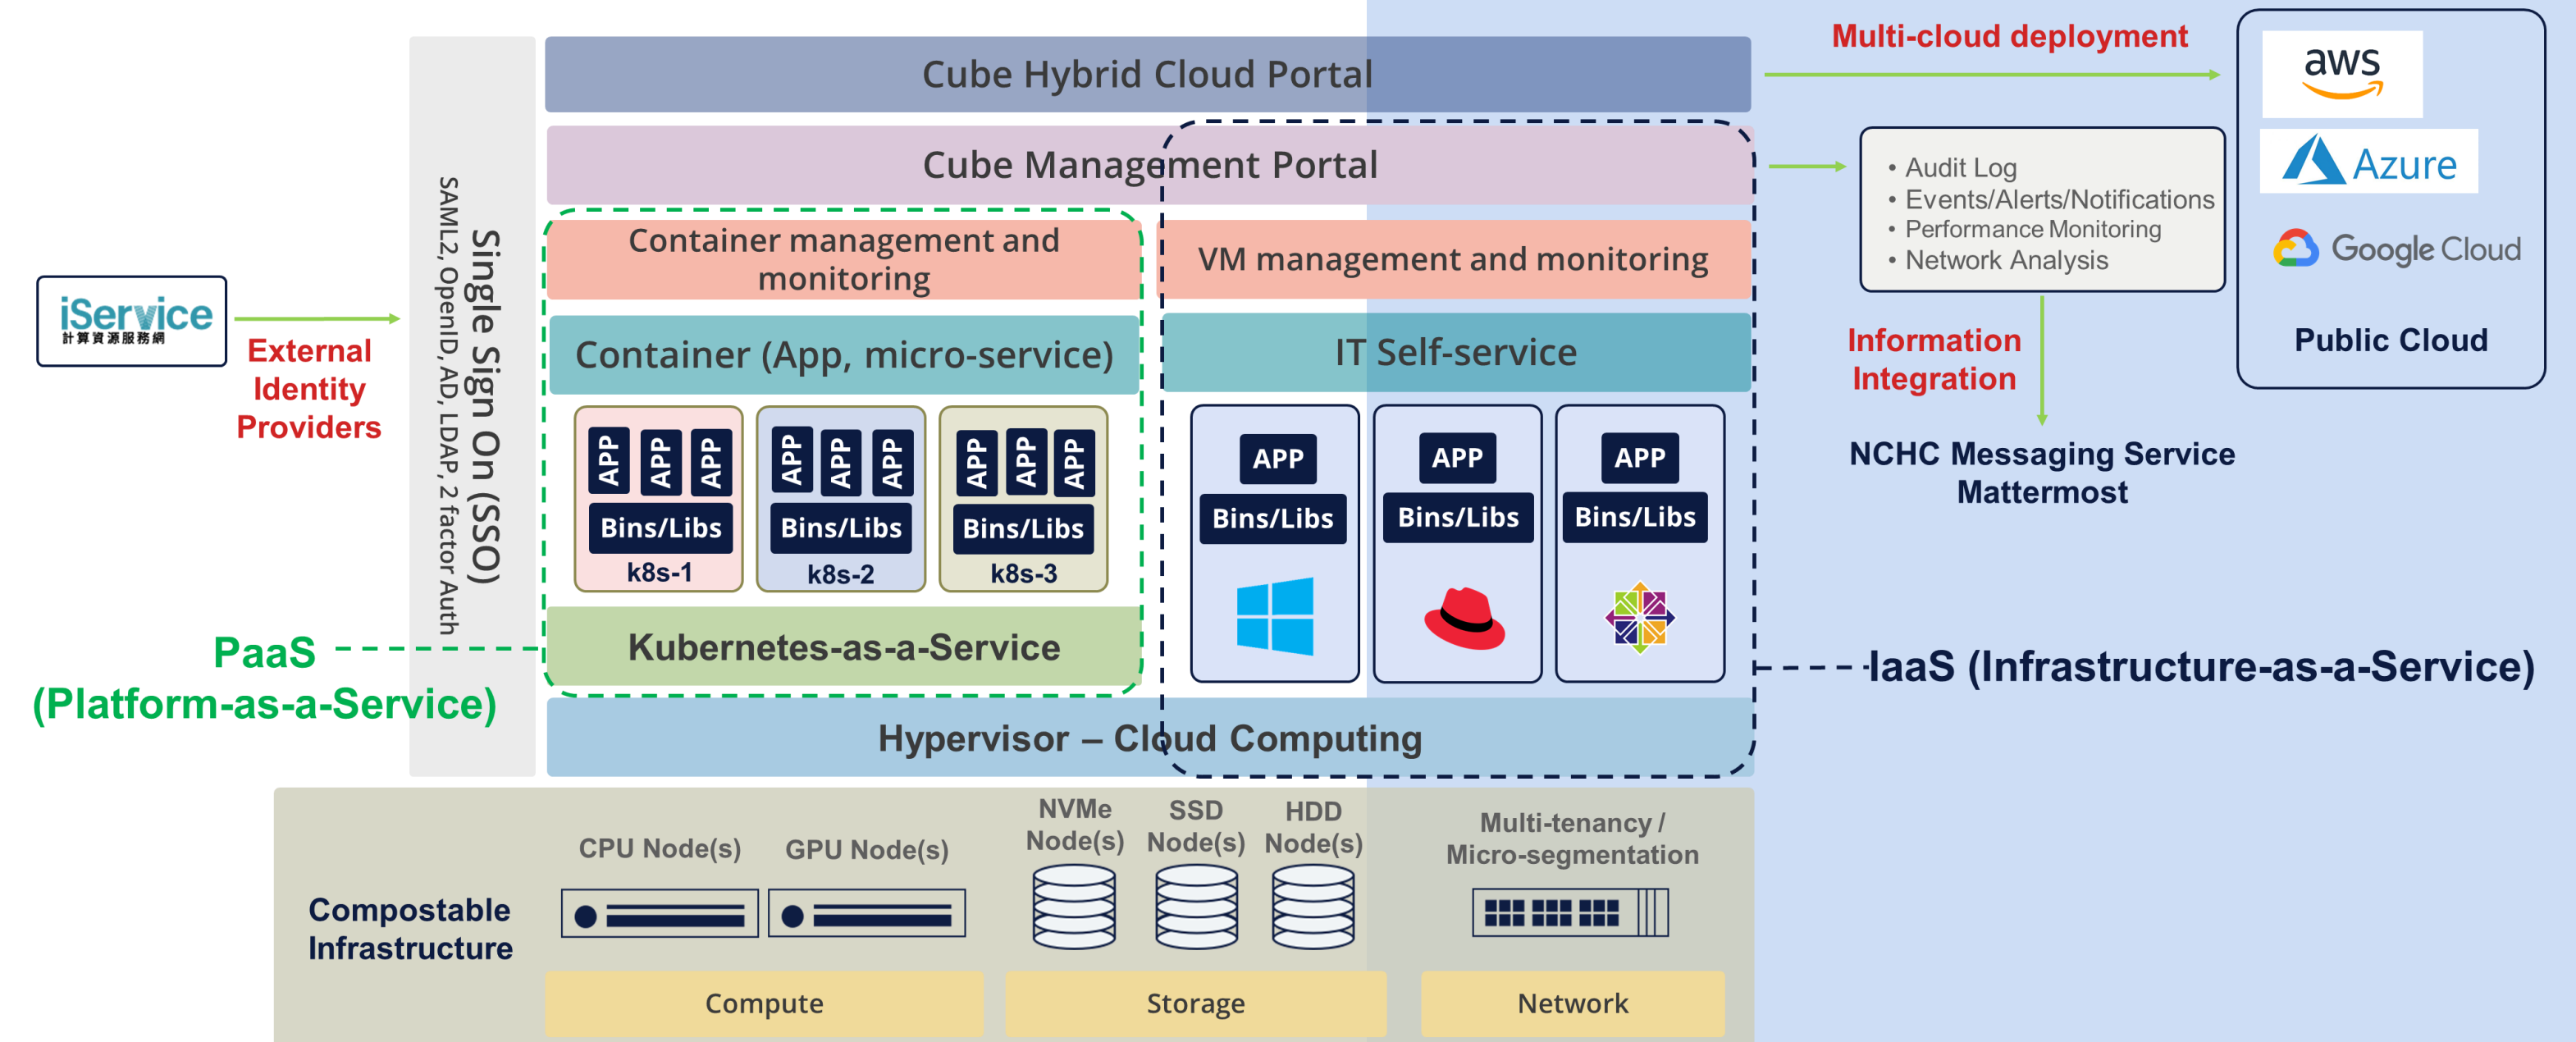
Cube Hybrid Cloud Portal

Multi-cloud deployment

aws

Azure

Google Cloud

Public Cloud

Cube Management Portal

• Audit Log
• Events/Alerts/Notifications
• Performance Monitoring
• Network Analysis

Information Integration

NCHC Messaging Service Mattermost

iService 計算資源服務網

External Identity Providers

Single Sign On (SSO)
SAML2, OpenID, AD, LDAP, 2 factor Auth

Container management and monitoring

VM management and monitoring

Container (App, micro-service)

IT Self-service

APP APP APP
Bins/Libs
k8s-1

APP APP APP
Bins/Libs
k8s-2

APP APP APP
Bins/Libs
k8s-3

APP
Bins/Libs

APP
Bins/Libs

APP
Bins/Libs

PaaS (Platform-as-a-Service)

Kubernetes-as-a-Service

IaaS (Infrastructure-as-a-Service)

Hypervisor – Cloud Computing

Compostable Infrastructure

CPU Node(s)

GPU Node(s)

NVMe Node(s)

SSD Node(s)

HDD Node(s)

Multi-tenancy / Micro-segmentation

Compute

Storage

Network